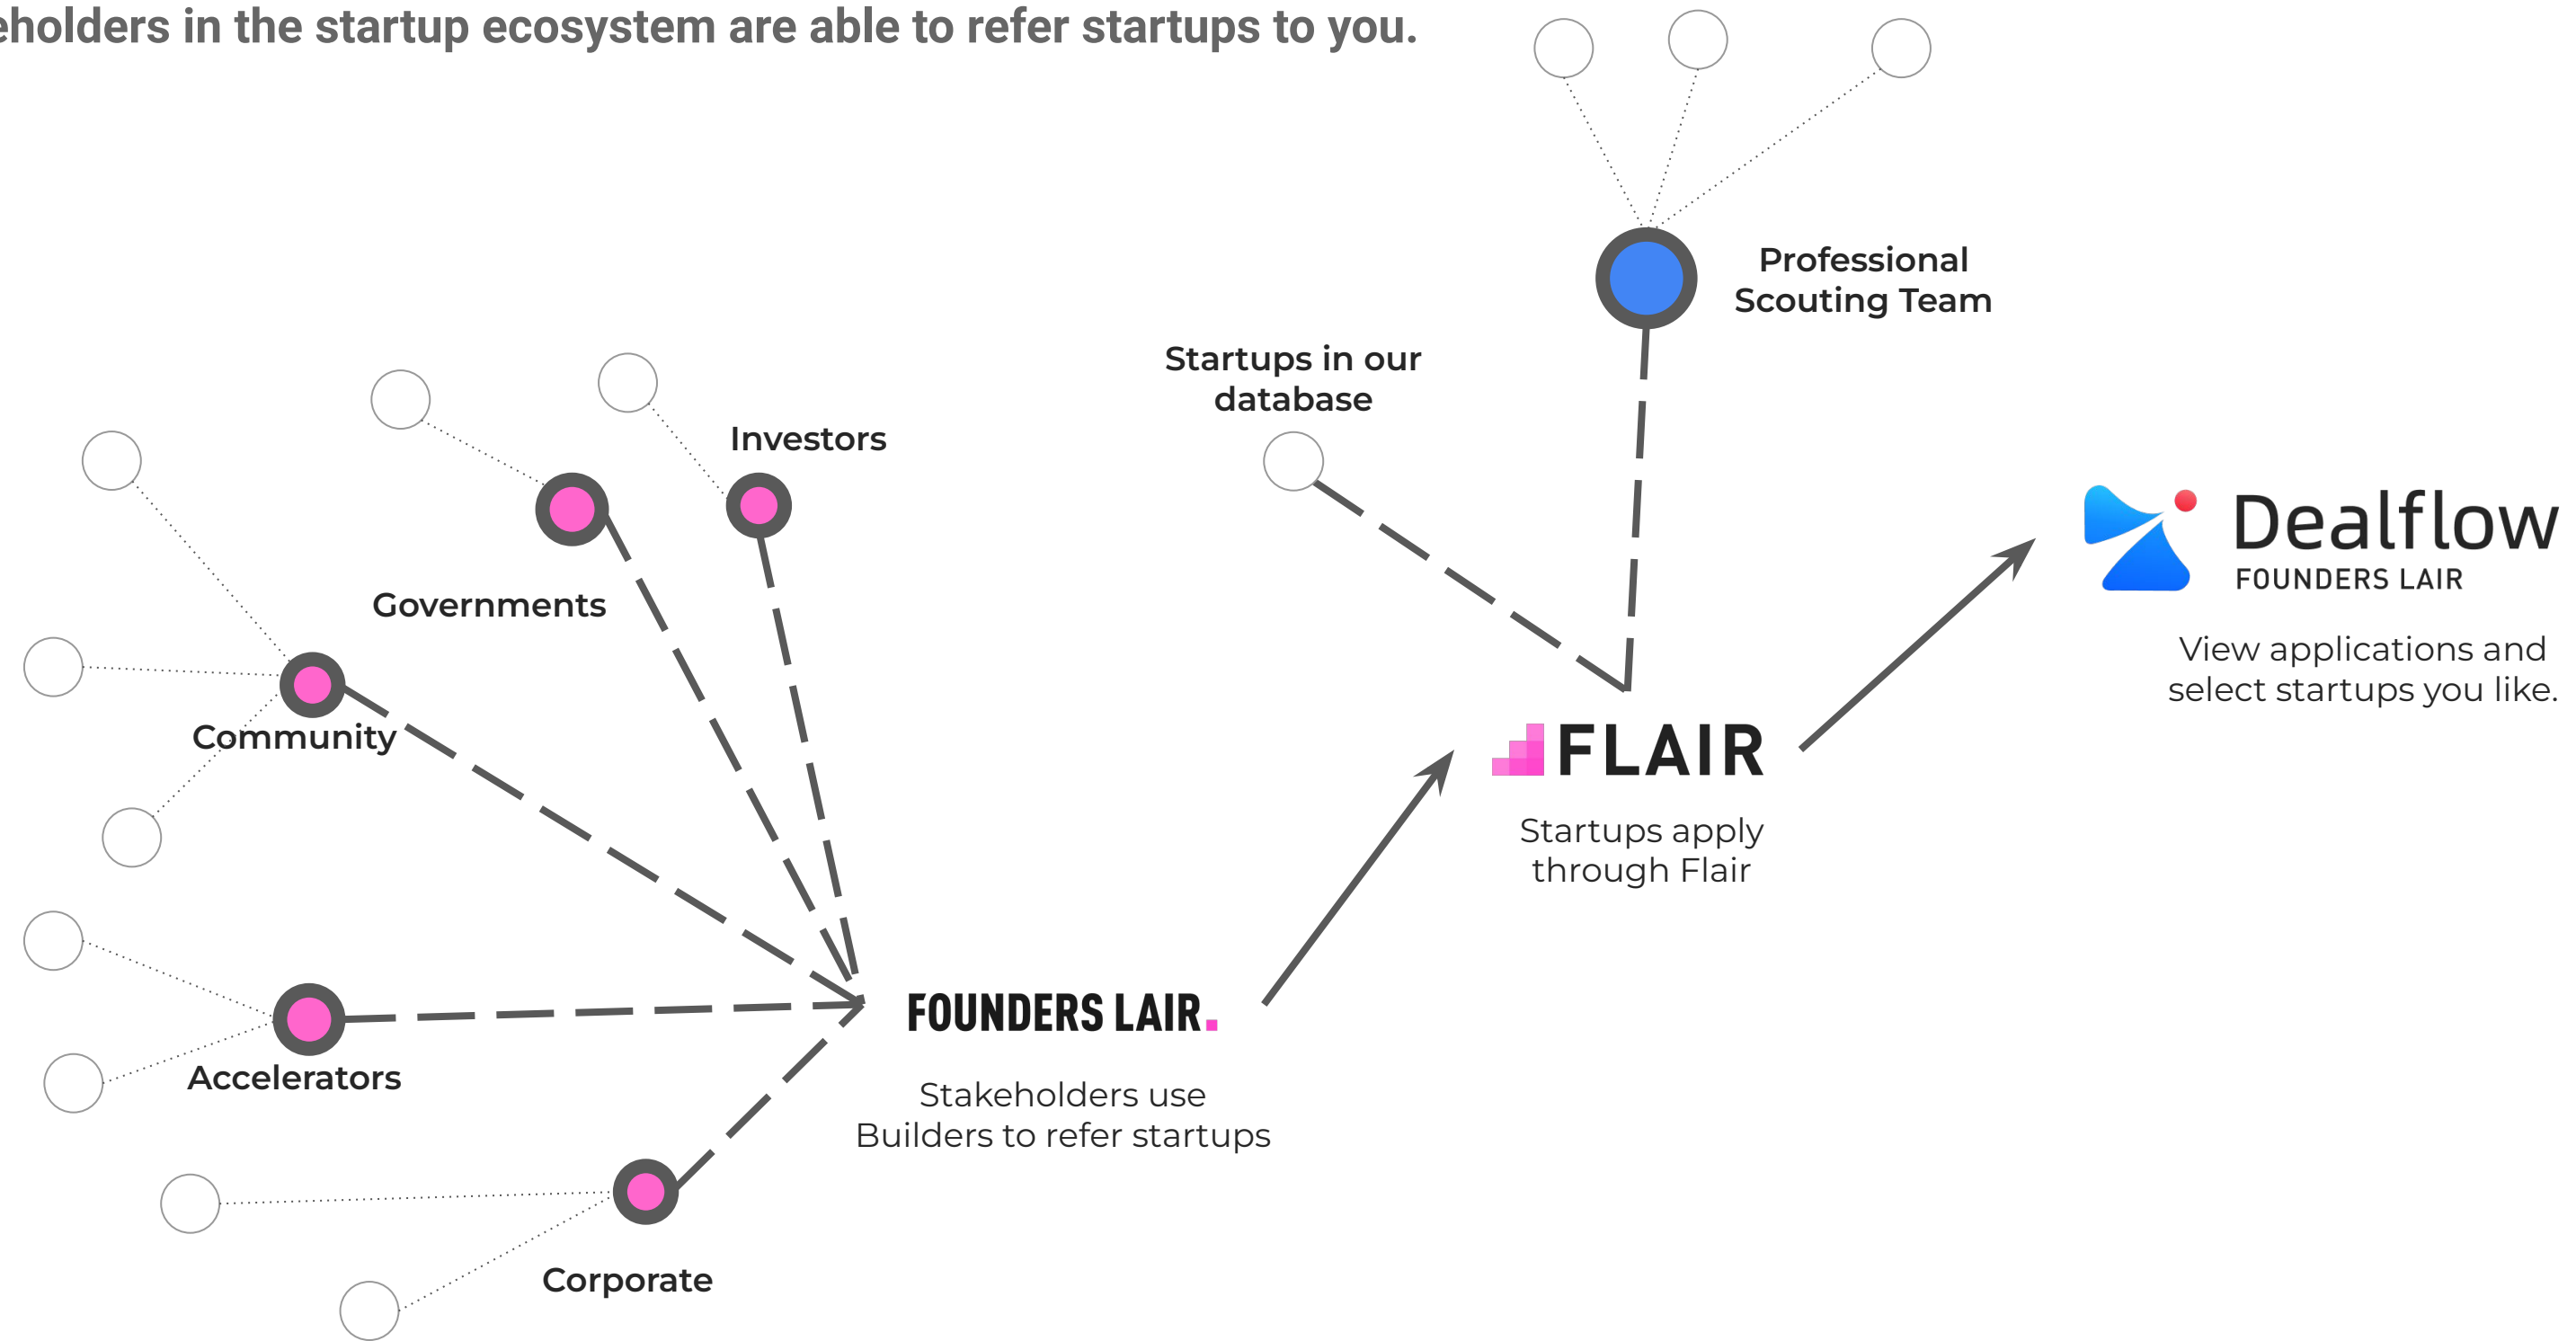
eholders in the startup ecosystem are able to refer startups to you.

Professional Scouting Team

Startups in our database

Investors

Governments

Community

Accelerators

Corporate

FOUNDERS LAIR.

Stakeholders use Builders to refer startups

FLAIR

Startups apply through Flair

Dealflow
FOUNDERS LAIR

View applications and select startups you like.